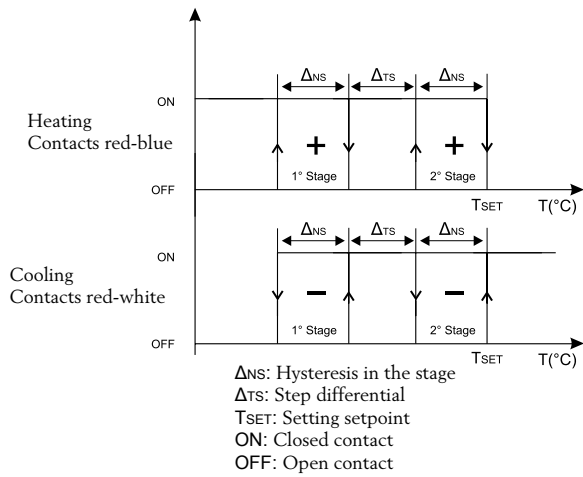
ΔNS ΔTS ΔNS

ON

Heating
Contacts red-blue

+ +

1° Stage 2° Stage

OFF

TSET T(°C)

ΔNS ΔTS ΔNS

ON

Cooling
Contacts red-white

− −

1° Stage 2° Stage

OFF

TSET T(°C)

ΔNS: Hysteresis in the stage
ΔTS: Step differential
TSET: Setting setpoint
ON: Closed contact
OFF: Open contact